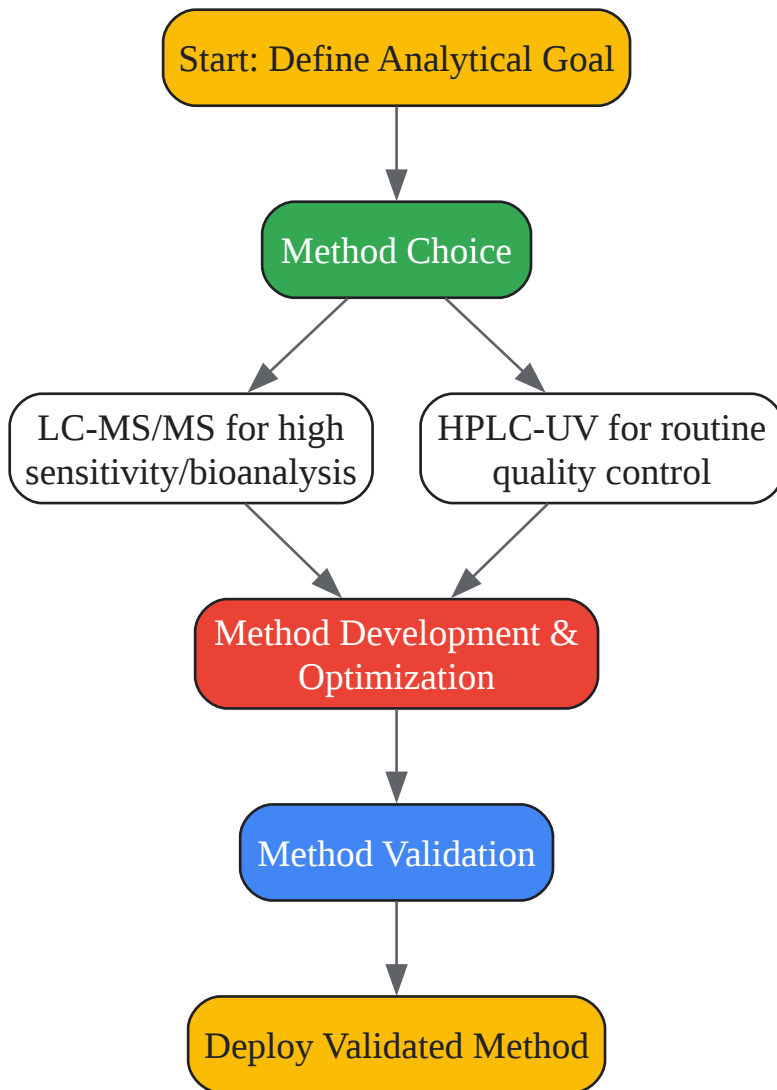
Start: Define Analytical Goal

Method Choice

LC-MS/MS for high sensitivity/bioanalysis

HPLC-UV for routine quality control

Method Development & Optimization

Method Validation

Deploy Validated Method